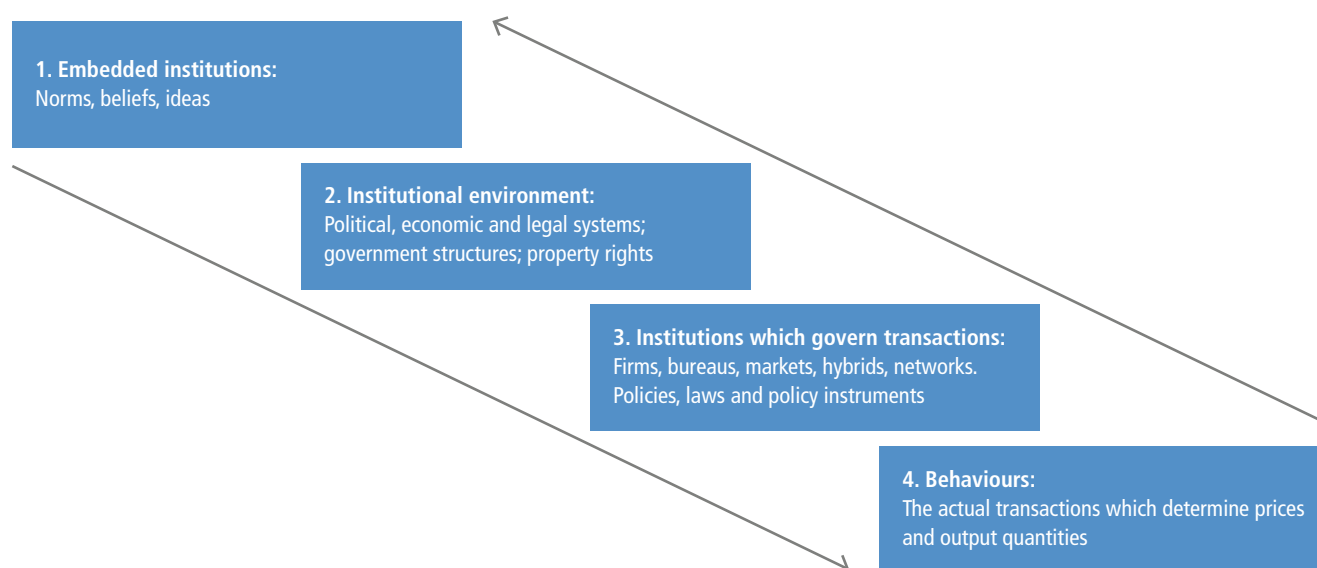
1. Embedded institutions:
Norms, beliefs, ideas

2. Institutional environment:
Political, economic and legal systems; government structures; property rights

3. Institutions which govern transactions:
Firms, bureaus, markets, hybrids, networks. Policies, laws and policy instruments

4. Behaviours:
The actual transactions which determine prices and output quantities